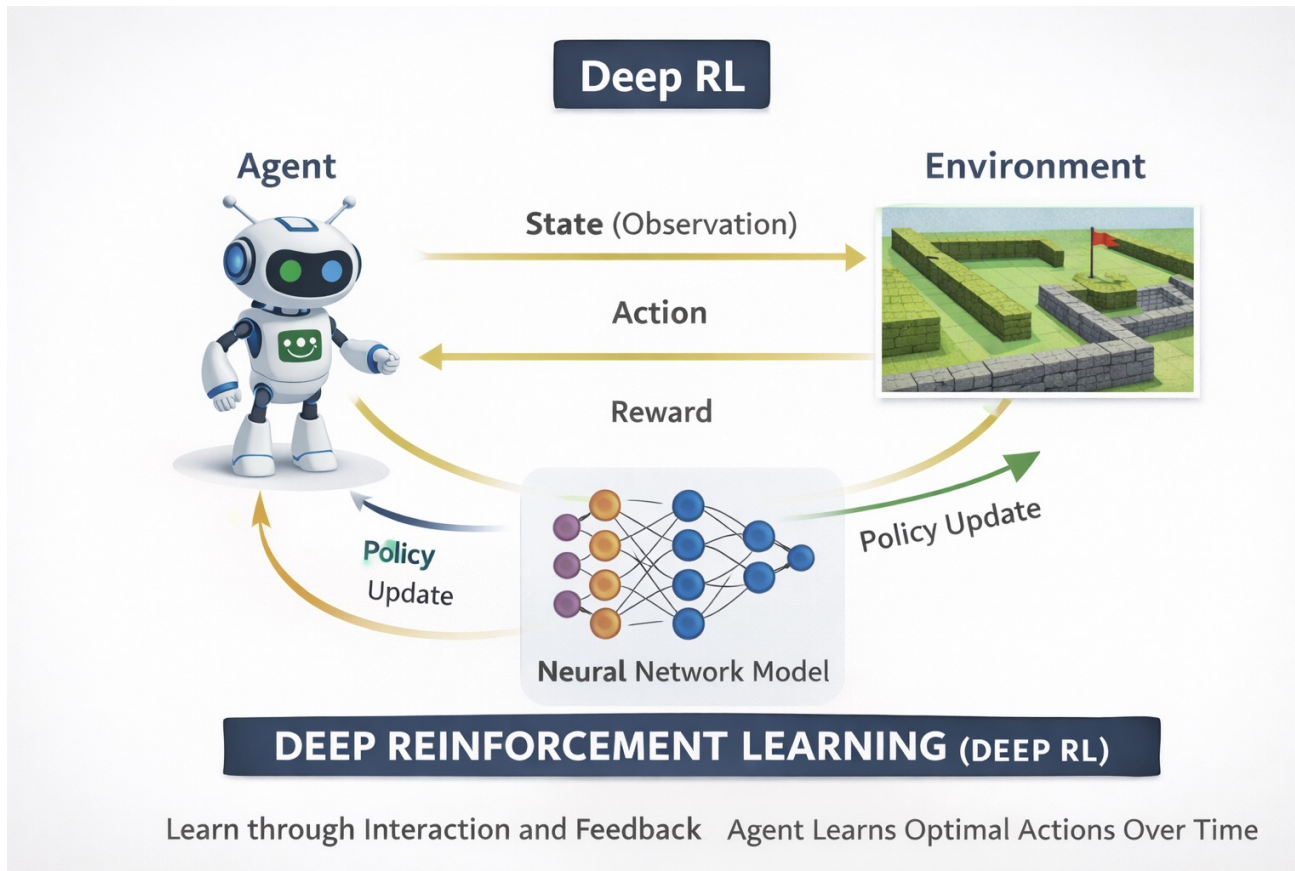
Deep RL

Agent

Environment

State (Observation)

Action

Reward

Policy Update

Policy Update

Neural Network Model

DEEP REINFORCEMENT LEARNING (DEEP RL)

Learn through Interaction and Feedback Agent Learns Optimal Actions Over Time